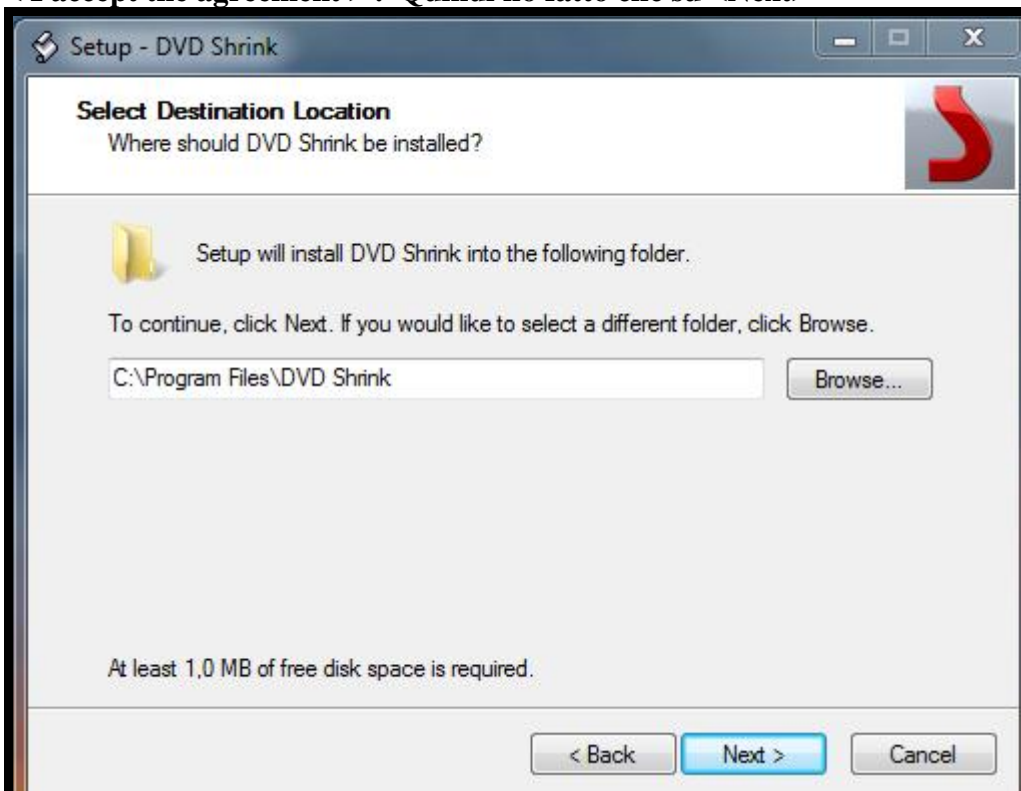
«I accept the agreement» . Quindi ho fatto clic su «Next»

Setup - DVD Shrink

Select Destination Location
Where should DVD Shrink be installed?

Setup will install DVD Shrink into the following folder.

To continue, click Next. If you would like to select a different folder, click Browse.

C:\Program Files\DVD Shrink

Browse...

At least 1,0 MB of free disk space is required.

< Back

Next >

Cancel